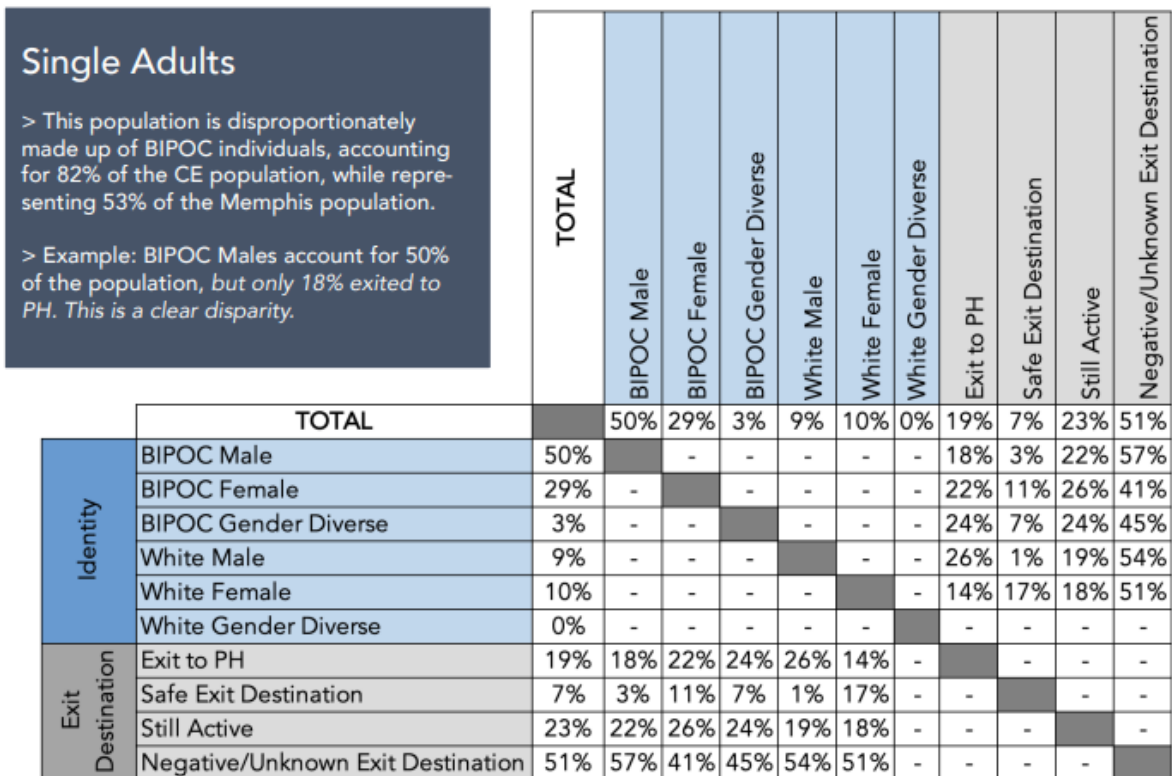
Single Adults

> This population is disproportionately made up of BIPOC individuals, accounting for 82% of the CE population, while representing 53% of the Memphis population.

> Example: BIPOC Males account for 50% of the population, but only 18% exited to PH. This is a clear disparity.

| | | TOTAL | BIPOC Male | BIPOC Female | BIPOC Gender Diverse | White Male | White Female | White Gender Diverse | Exit to PH | Safe Exit Destination | Still Active | Negative/Unknown Exit Destination |
|---|---|---|---|---|---|---|---|---|---|---|---|---|
| | TOTAL | | 50% | 29% | 3% | 9% | 10% | 0% | 19% | 7% | 23% | 51% |
| Identity | BIPOC Male | 50% | | - | - | - | - | - | 18% | 3% | 22% | 57% |
| Identity | BIPOC Female | 29% | - | | - | - | - | - | 22% | 11% | 26% | 41% |
| Identity | BIPOC Gender Diverse | 3% | - | - | | - | - | - | 24% | 7% | 24% | 45% |
| Identity | White Male | 9% | - | - | - | | - | - | 26% | 1% | 19% | 54% |
| Identity | White Female | 10% | - | - | - | - | | - | 14% | 17% | 18% | 51% |
| Identity | White Gender Diverse | 0% | - | - | - | - | - | | - | - | - | - |
| Exit Destination | Exit to PH | 19% | 18% | 22% | 24% | 26% | 14% | - | | - | - | - |
| Exit Destination | Safe Exit Destination | 7% | 3% | 11% | 7% | 1% | 17% | - | - | | - | - |
| Exit Destination | Still Active | 23% | 22% | 26% | 24% | 19% | 18% | - | - | - | | - |
| Exit Destination | Negative/Unknown Exit Destination | 51% | 57% | 41% | 45% | 54% | 51% | - | - | - | - | |